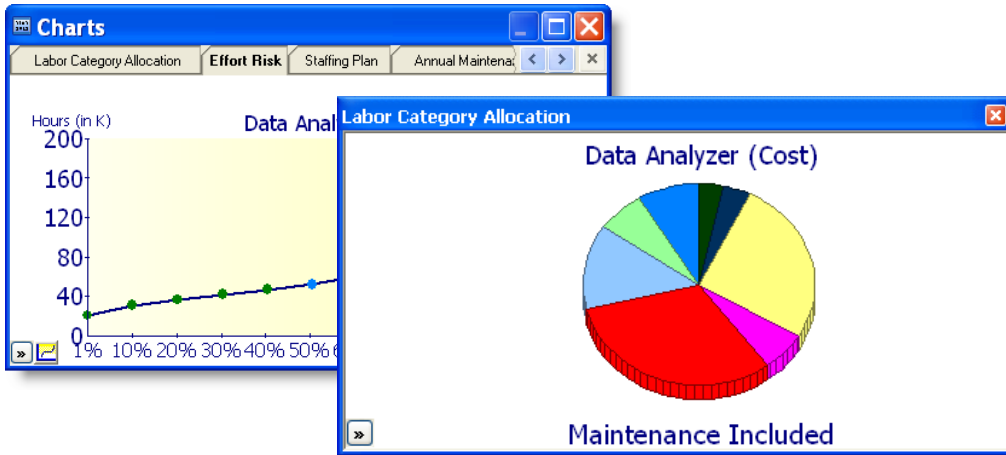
Charts

Labor Category Allocation | Effort Risk | Staffing Plan | Annual Maintena

Hours (in K)

Data Anal

200
160
120
80
40
0

1% 10% 20% 30% 40% 50% 6

Labor Category Allocation

Data Analyzer (Cost)

Maintenance Included